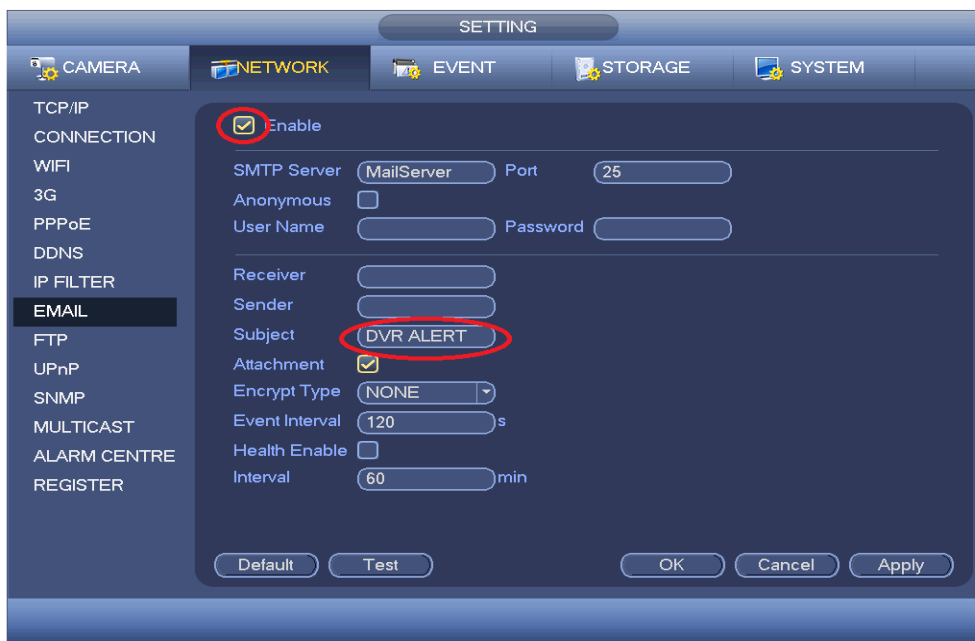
SETTING

CAMERA
NETWORK
EVENT
STORAGE
SYSTEM

TCP/IP
CONNECTION
WIFI
3G
PPPoE
DDNS
IP FILTER
EMAIL
FTP
UPnP
SNMP
MULTICAST
ALARM CENTRE
REGISTER

Enable

SMTP Server MailServer Port 25
Anonymous
User Name Password

Receiver
Sender
Subject DVR ALERT
Attachment
Encrypt Type NONE
Event Interval 120 s
Health Enable
Interval 60 min

Default Test OK Cancel Apply